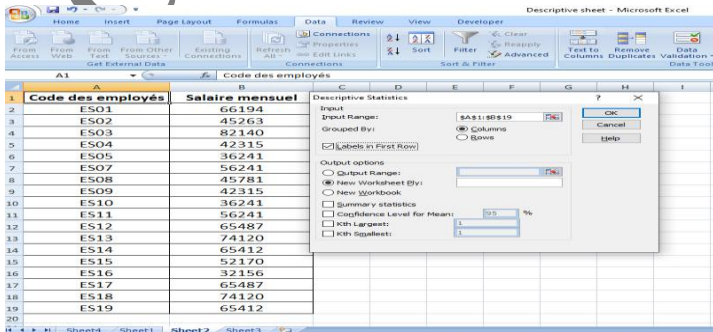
Descriptive sheet - Microsoft Excel

Home Insert Page Layout Formulas Data Review View Developer

From Access From Web From Text From Other Sources Existing Connections
Get External Data

Refresh All
Connections Properties Edit Links
Connections

Sort
Filter
Clear Reapply Advanced
Sort & Filter

Text to Columns Remove Duplicates Data Validation
Data Tools

A1 Code des employés

| | A | B |
|---|---|---|
| 1 | Code des employés | Salaire mensuel |
| 2 | ES01 | 66194 |
| 3 | ES02 | 45263 |
| 4 | ES03 | 82140 |
| 5 | ES04 | 42315 |
| 6 | ES05 | 36241 |
| 7 | ES07 | 56241 |
| 8 | ES08 | 45781 |
| 9 | ES09 | 42315 |
| 10 | ES10 | 36241 |
| 11 | ES11 | 56241 |
| 12 | ES12 | 65487 |
| 13 | ES13 | 74120 |
| 14 | ES14 | 65412 |
| 15 | ES15 | 52170 |
| 16 | ES16 | 32156 |
| 17 | ES17 | 65487 |
| 18 | ES18 | 74120 |
| 19 | ES19 | 65412 |
| 20 | | |

Descriptive Statistics
Input
Input Range: $A$1:$B$19
Grouped By: Columns Rows
Labels in First Row
OK
Cancel
Help
Output options
Output Range:
New Worksheet Ply:
New Workbook
Summary statistics
Confidence Level for Mean: 95 %
Kth Largest: 1
Kth Smallest: 1

Sheet4 Sheet1 Sheet2 Sheet3